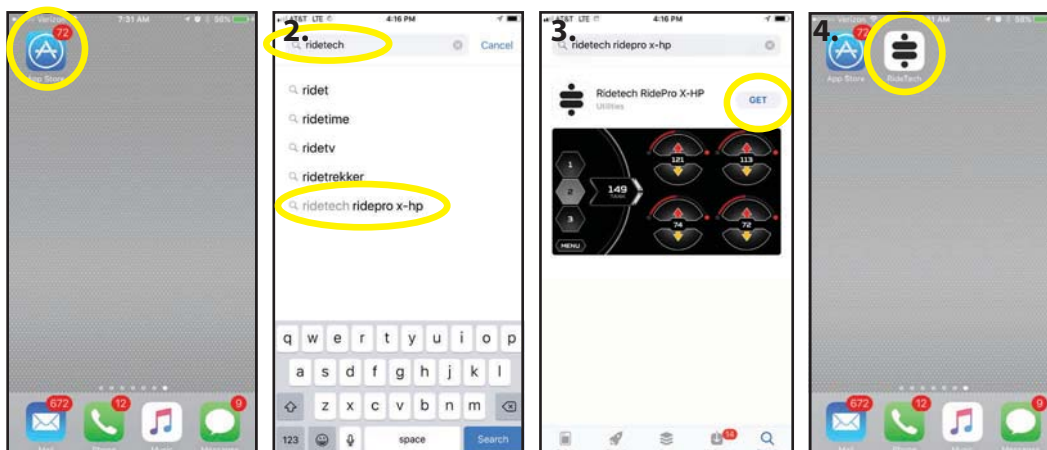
Verizon 7:31 AM 58%

72

App Store

672 12 9

2.

AT&T LTE 4:16 PM

ridetech Cancel

ridet

ridetime

ridetv

ridetrekker

ridetech ridepro x-hp

q w e r t y u i o p

a s d f g h j k l

z x c v b n m

123 space Search

3.

AT&T LTE 4:16 PM

ridetech ridepro x-hp

Ridetech RidePro X-HP

Utilities

GET

1

2

3

149

121

113

74

72

MENU

14

4.

Verizon 7:31 AM 58%

72

App Store

RideTech

672 12 9